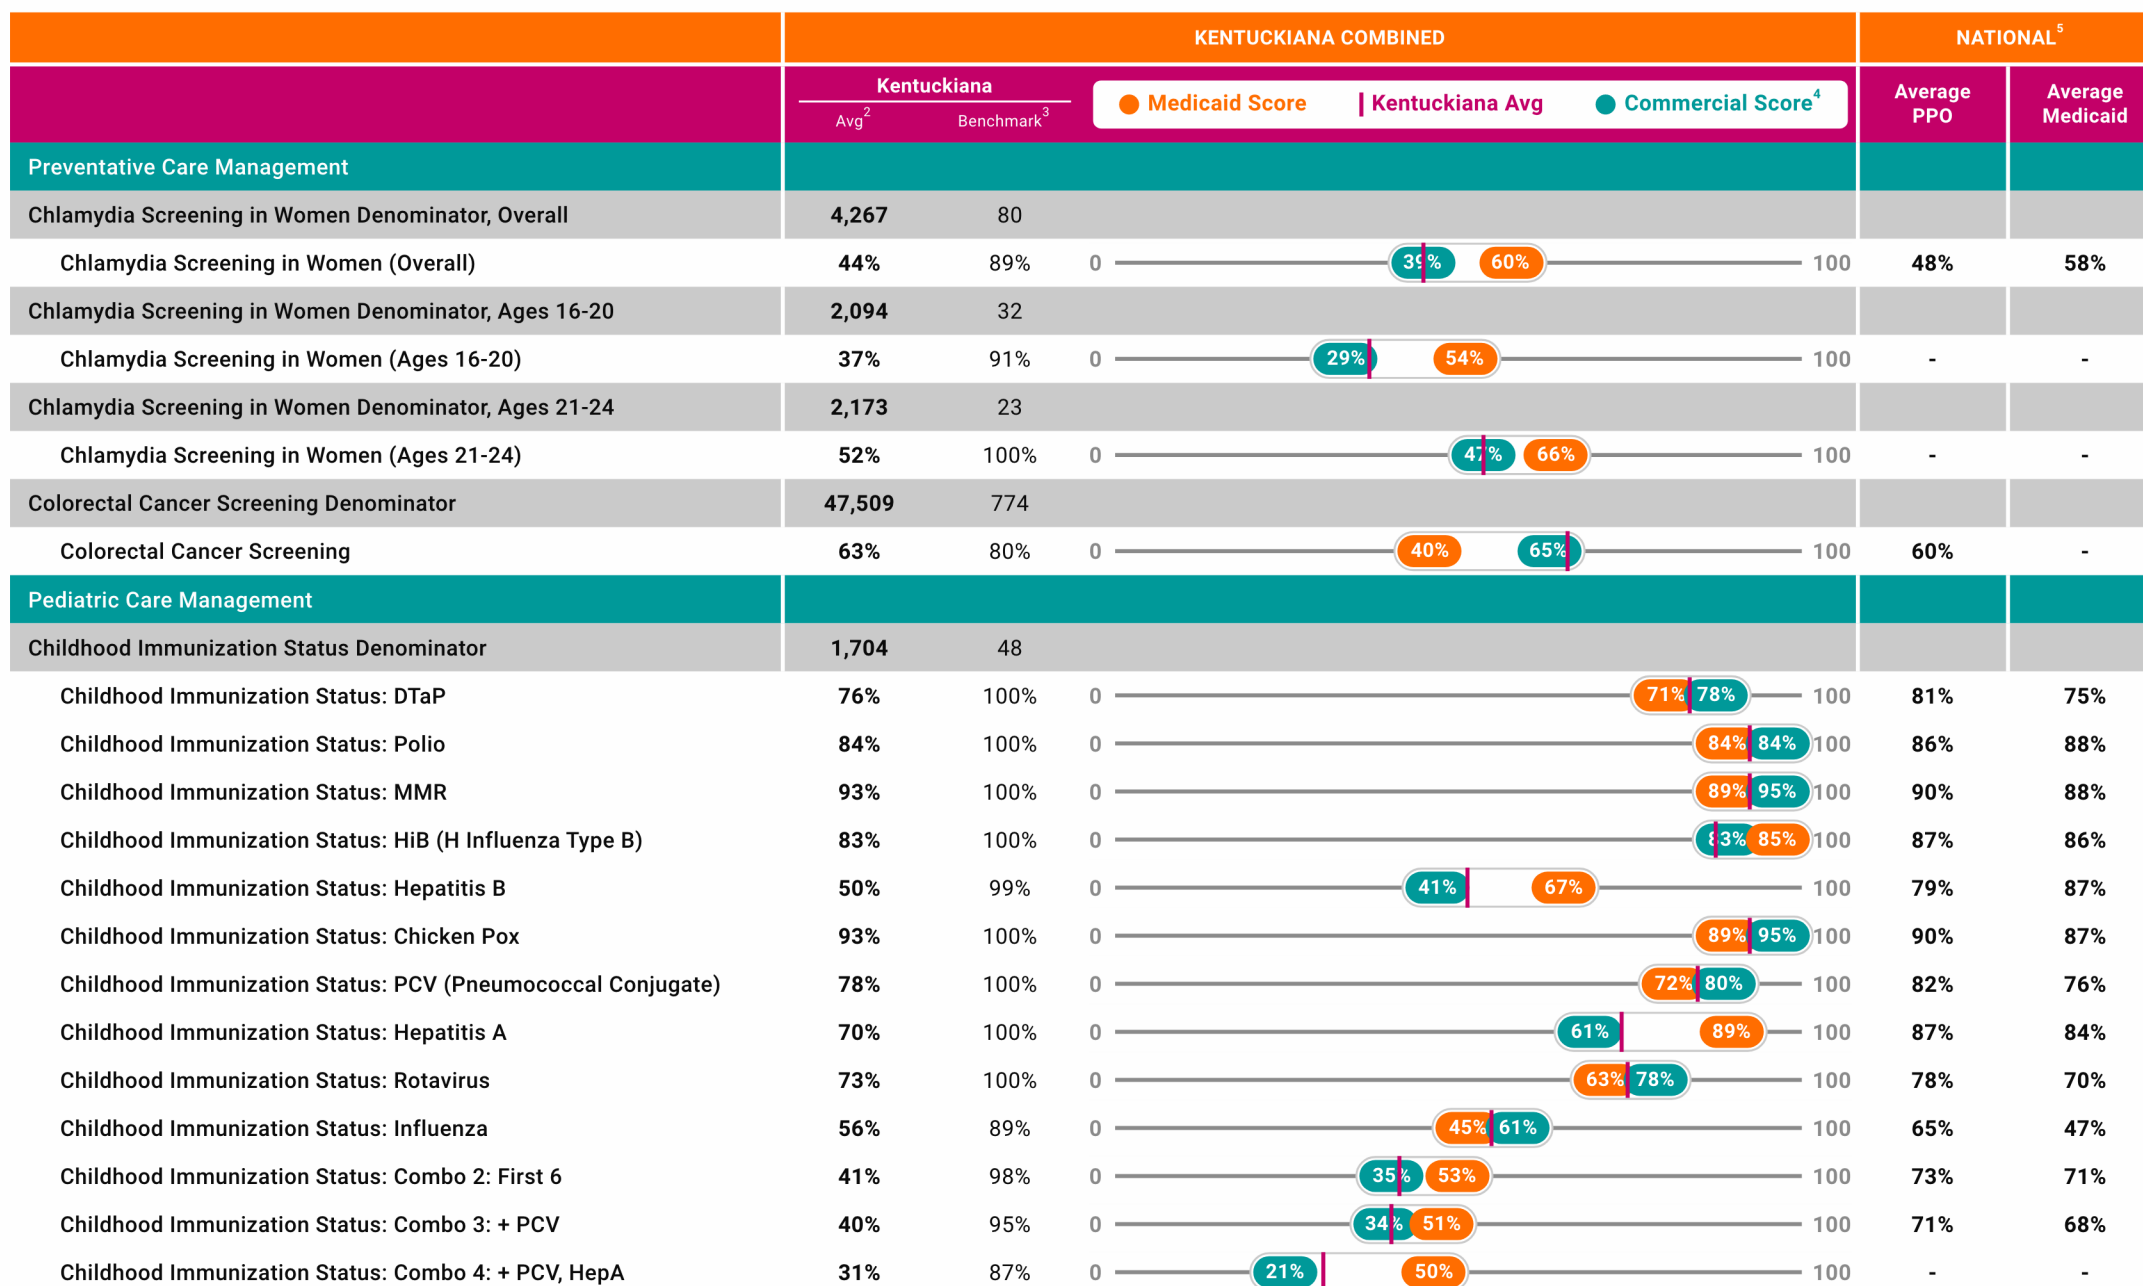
| | KENTUCKIANA COMBINED | | | NATIONAL$^5$ | |
|---|---|---|---|---|---|
| | Kentuckiana Avg$^2$ | Benchmark$^3$ | Medicaid Score / Kentuckiana Avg / Commercial Score$^4$ | Average PPO | Average Medicaid |
| Preventative Care Management | | | | | |
| Chlamydia Screening in Women Denominator, Overall | 4,267 | 80 | | | |
| Chlamydia Screening in Women (Overall) | 44% | 89% | 0 39% 60% 100 | 48% | 58% |
| Chlamydia Screening in Women Denominator, Ages 16-20 | 2,094 | 32 | | | |
| Chlamydia Screening in Women (Ages 16-20) | 37% | 91% | 0 29% 54% 100 | - | - |
| Chlamydia Screening in Women Denominator, Ages 21-24 | 2,173 | 23 | | | |
| Chlamydia Screening in Women (Ages 21-24) | 52% | 100% | 0 47% 66% 100 | - | - |
| Colorectal Cancer Screening Denominator | 47,509 | 774 | | | |
| Colorectal Cancer Screening | 63% | 80% | 0 40% 65% 100 | 60% | - |
| Pediatric Care Management | | | | | |
| Childhood Immunization Status Denominator | 1,704 | 48 | | | |
| Childhood Immunization Status: DTaP | 76% | 100% | 0 71% 78% 100 | 81% | 75% |
| Childhood Immunization Status: Polio | 84% | 100% | 0 84% 84% 100 | 86% | 88% |
| Childhood Immunization Status: MMR | 93% | 100% | 0 89% 95% 100 | 90% | 88% |
| Childhood Immunization Status: HiB (H Influenza Type B) | 83% | 100% | 0 83% 85% 100 | 87% | 86% |
| Childhood Immunization Status: Hepatitis B | 50% | 99% | 0 41% 67% 100 | 79% | 87% |
| Childhood Immunization Status: Chicken Pox | 93% | 100% | 0 89% 95% 100 | 90% | 87% |
| Childhood Immunization Status: PCV (Pneumococcal Conjugate) | 78% | 100% | 0 72% 80% 100 | 82% | 76% |
| Childhood Immunization Status: Hepatitis A | 70% | 100% | 0 61% 89% 100 | 87% | 84% |
| Childhood Immunization Status: Rotavirus | 73% | 100% | 0 63% 78% 100 | 78% | 70% |
| Childhood Immunization Status: Influenza | 56% | 89% | 0 45% 61% 100 | 65% | 47% |
| Childhood Immunization Status: Combo 2: First 6 | 41% | 98% | 0 35% 53% 100 | 73% | 71% |
| Childhood Immunization Status: Combo 3: + PCV | 40% | 95% | 0 34% 51% 100 | 71% | 68% |
| Childhood Immunization Status: Combo 4: + PCV, HepA | 31% | 87% | 0 21% 50% 100 | - | - |